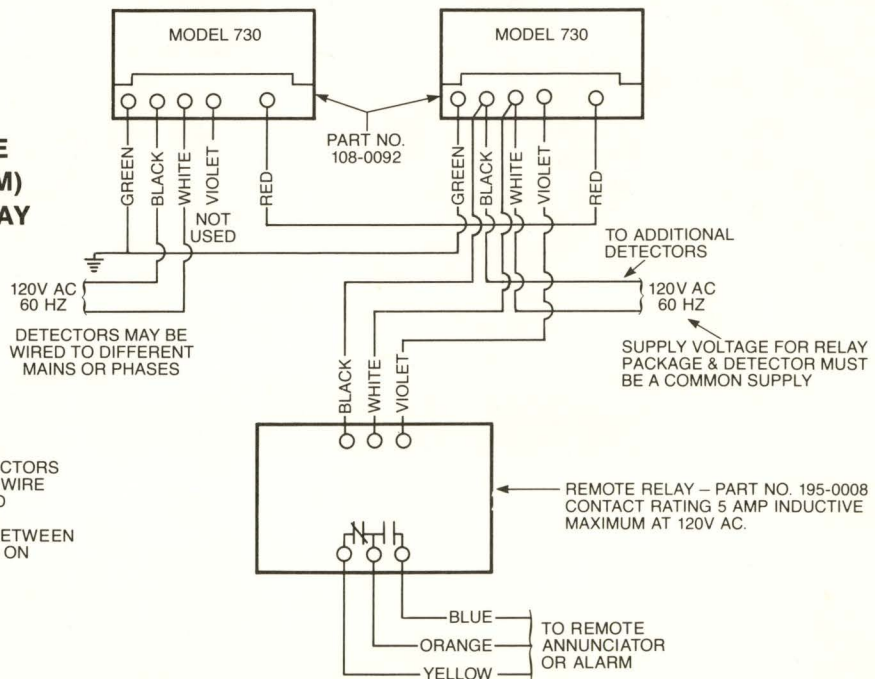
E
M)
AY

CTORS
WIRE
D

ETWEEN
ON

MODEL 730

MODEL 730

PART NO.
108-0092

GREEN
BLACK
WHITE
VIOLET
RED

NOT
USED

GREEN
BLACK
WHITE
VIOLET
RED

TO ADDITIONAL
DETECTORS

120V AC
60 HZ

120V AC
60 HZ

DETECTORS MAY BE
WIRED TO DIFFERENT
MAINS OR PHASES

SUPPLY VOLTAGE FOR RELAY
PACKAGE & DETECTOR MUST
BE A COMMON SUPPLY

BLACK
WHITE
VIOLET

REMOTE RELAY – PART NO. 195-0008
CONTACT RATING 5 AMP INDUCTIVE
MAXIMUM AT 120V AC.

BLUE
ORANGE
YELLOW

TO REMOTE
ANNUNCIATOR
OR ALARM